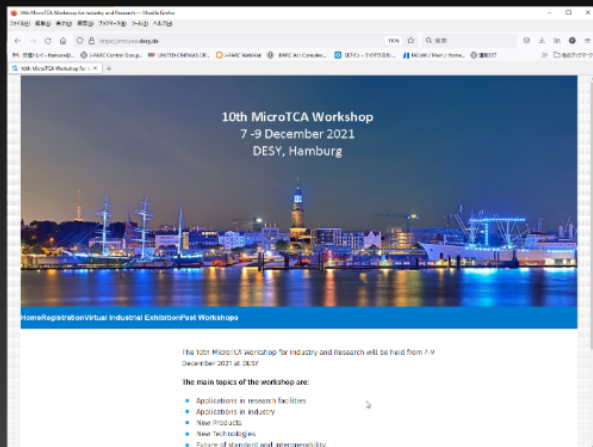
10th MicroTCA Workshop for Industry and Research — Mozilla Firefox

ファイル(F) 編集(E) 表示(V) 履歴(S) ブックマーク(B) ツール(T) ヘルプ(H)

10th MicroTCA Workshop fo ×

https://mtcaws.desy.de

110%

検索

J-PARC Control Group

UNITED CINEMAS

J-PARC WebMail

他のブックマーク

10th MicroTCA Workshop

7 -9 December 2021

DESY, Hamburg

Home Registration Virtual Industrial Exhibition Past Workshops

The 10th MicroTCA Workshop for Industry and Research will be held from 7-9 December 2021 at DESY.

The main topics of the workshop are:

- Applications in research facilities
- Applications in industry
- New Products
- New Technologies
- Future of standard and interoperability